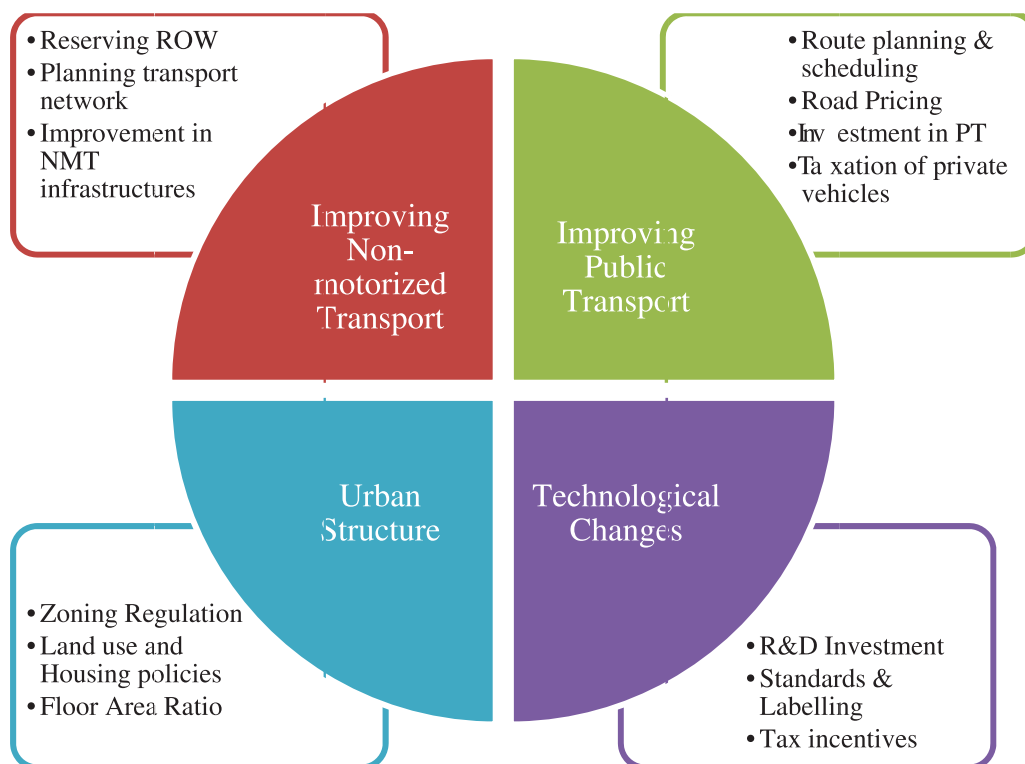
• Reserving ROW
• Planning transport network
• Improvement in NMT infrastructures

• Route planning & scheduling
• Road Pricing
• Investment in PT
• Taxation of private vehicles

Improving Non-motorized Transport

Improving Public Transport

Urban Structure

Technological Changes

• Zoning Regulation
• Land use and Housing policies
• Floor Area Ratio

• R&D Investment
• Standards & Labelling
• Tax incentives